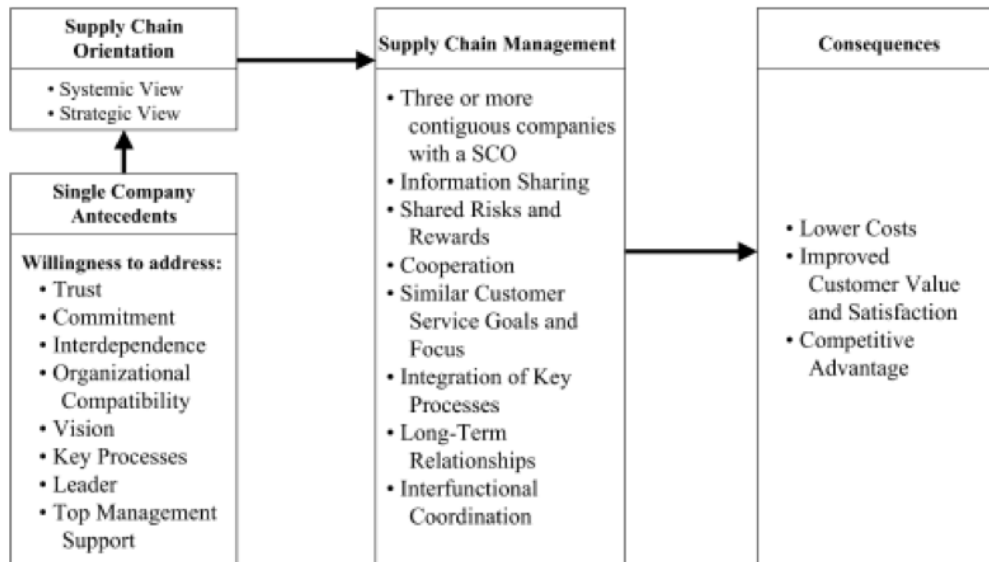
Supply Chain Orientation

• Systemic View
• Strategic View

Single Company Antecedents

Willingness to address:
• Trust
• Commitment
• Interdependence
• Organizational Compatibility
• Vision
• Key Processes
• Leader
• Top Management Support

Supply Chain Management

• Three or more contiguous companies with a SCO
• Information Sharing
• Shared Risks and Rewards
• Cooperation
• Similar Customer Service Goals and Focus
• Integration of Key Processes
• Long-Term Relationships
• Interfunctional Coordination

Consequences

• Lower Costs
• Improved Customer Value and Satisfaction
• Competitive Advantage